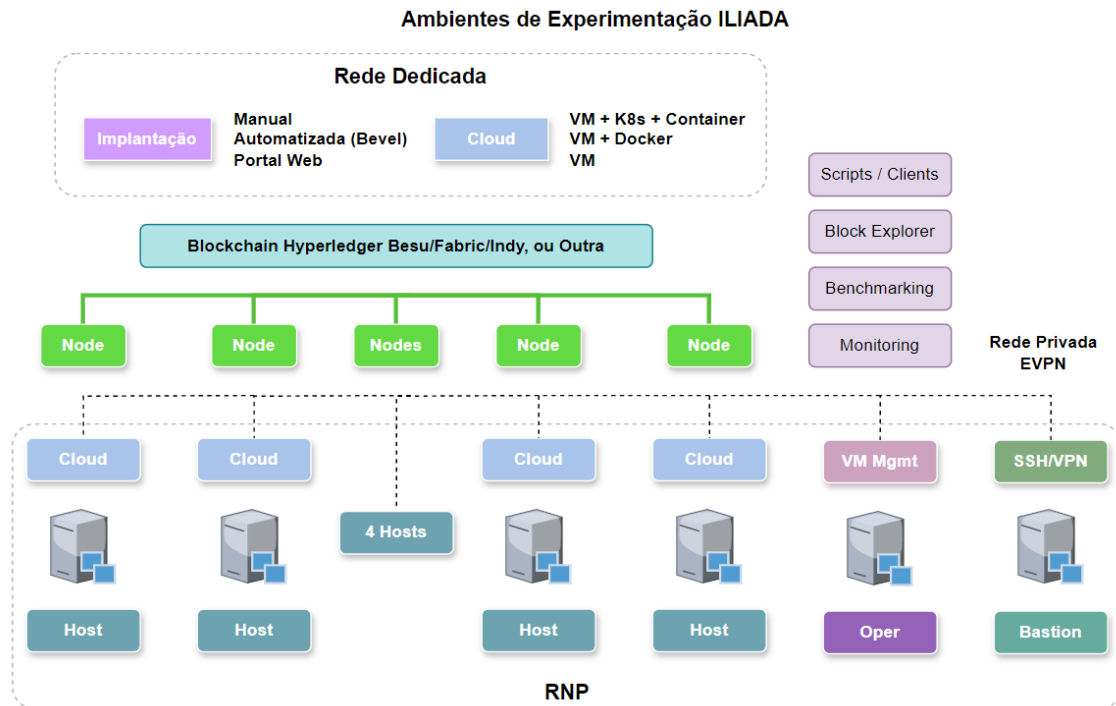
Ambientes de Experimentação ILIADA

Rede Dedicada

Implantação

Manual
Automatizada (Bevel)
Portal Web

Cloud

VM + K8s + Container
VM + Docker
VM

Scripts / Clients

Block Explorer

Benchmarking

Monitoring

Blockchain Hyperledger Besu/Fabric/Indy, ou Outra

Node

Node

Nodes

Node

Node

Rede Privada
EVPN

Cloud

Cloud

Cloud

Cloud

VM Mgmt

SSH/VPN

4 Hosts

Host

Host

Host

Host

Oper

Bastion

RNP